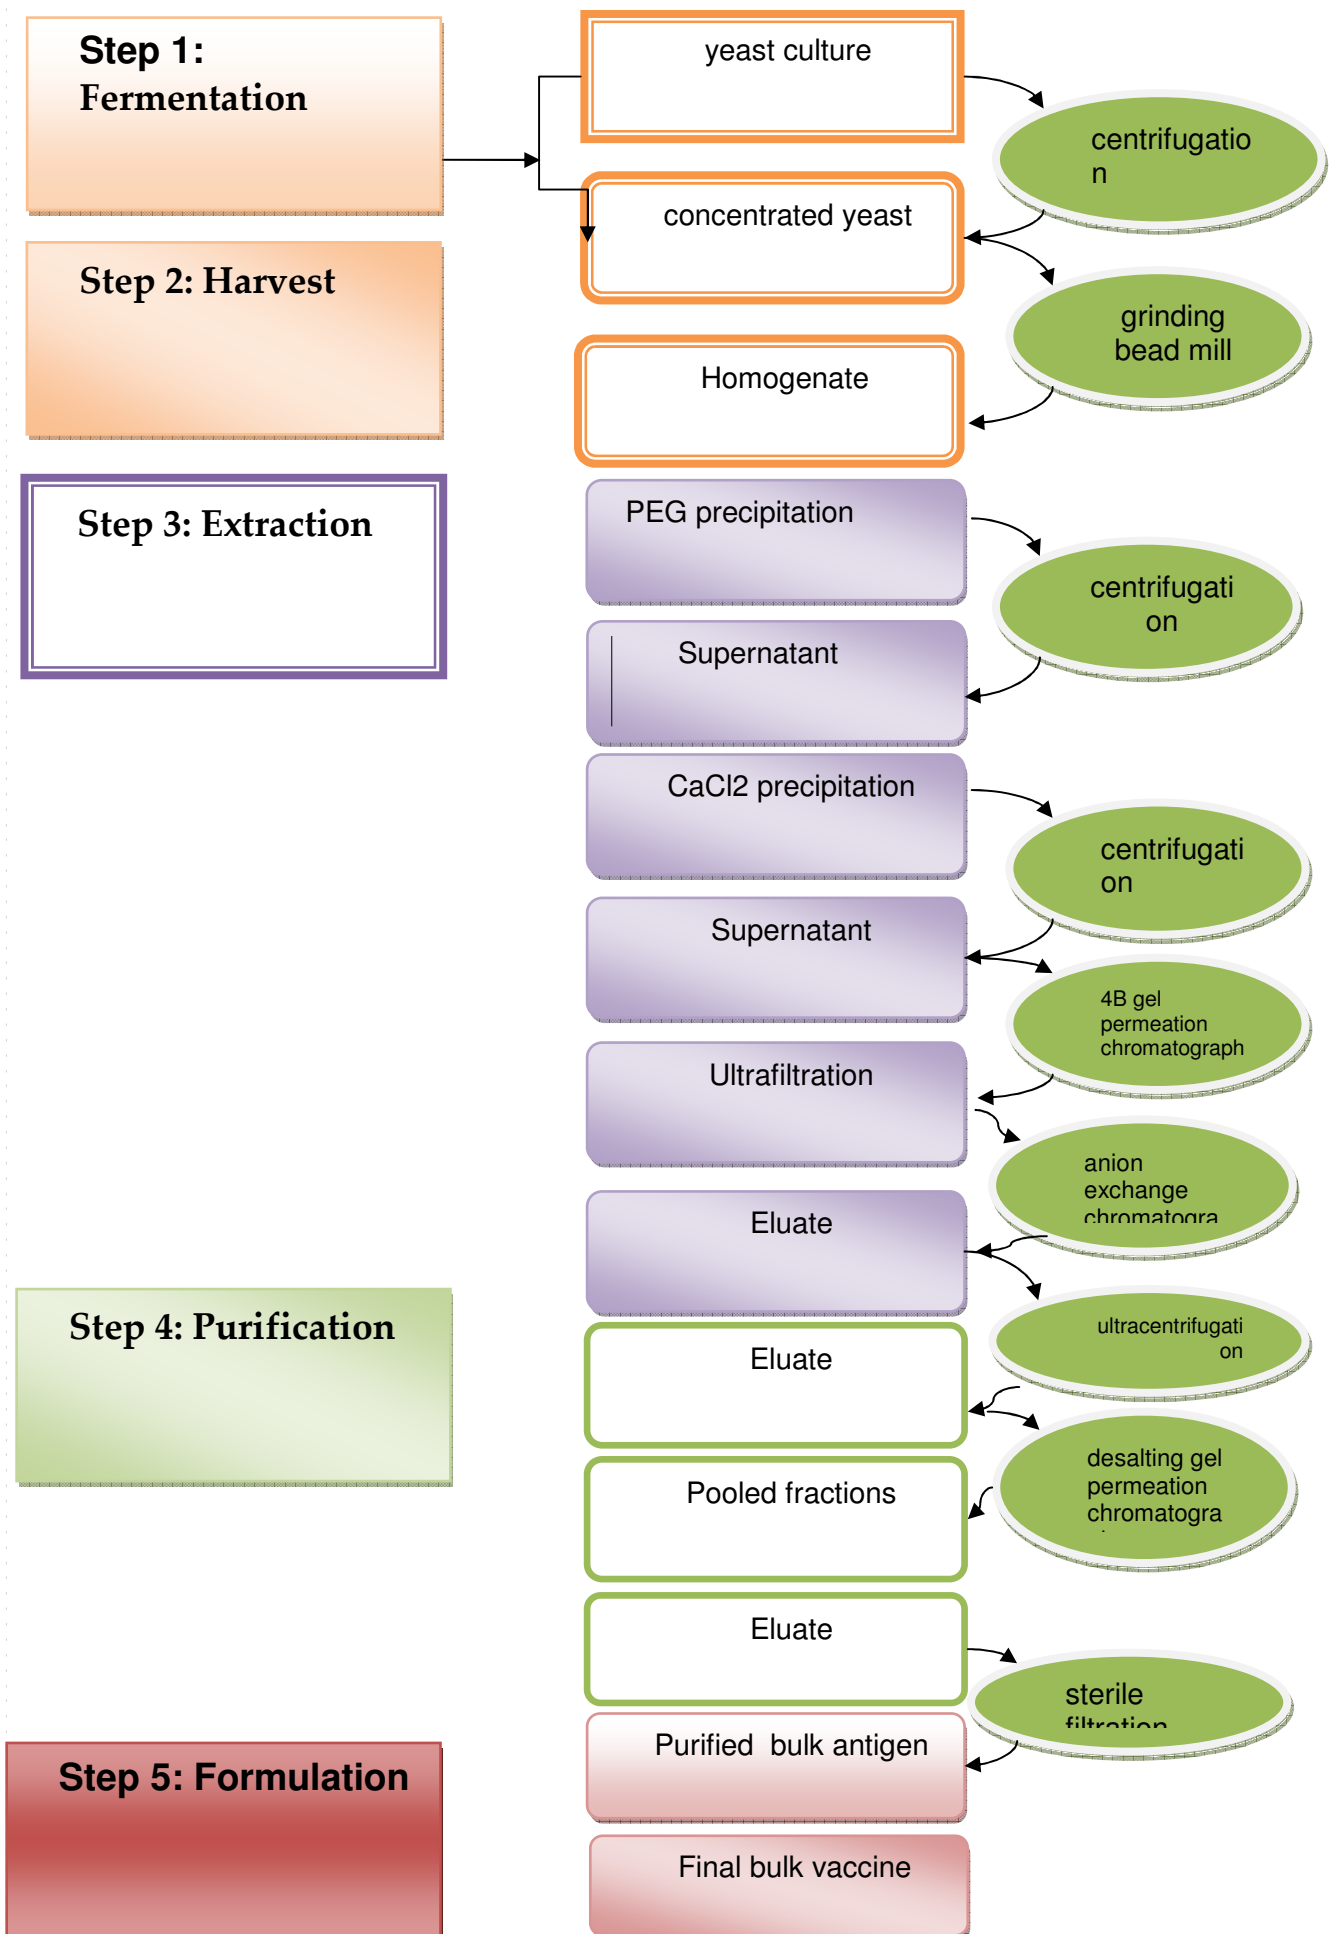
Step 1: Fermentation

Step 2: Harvest

Step 3: Extraction

Step 4: Purification

Step 5: Formulation

yeast culture

centrifugation

concentrated yeast

grinding bead mill

Homogenate

PEG precipitation

centrifugation

Supernatant

CaCl2 precipitation

centrifugation

Supernatant

4B gel permeation chromatograph

Ultrafiltration

anion exchange chromatogra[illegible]

Eluate

ultracentrifugation

Eluate

desalting gel permeation chromatogra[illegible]

Pooled fractions

Eluate

sterile filtration

Purified bulk antigen

Final bulk vaccine